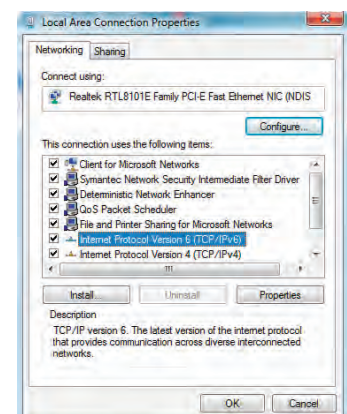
Local Area Connection Properties

Networking Sharing

Connect using:

Realtek RTL8101E Family PCI-E Fast Ethernet NIC (NDIS

Configure...

This connection uses the following items:

Client for Microsoft Networks
Symantec Network Security Intermediate Filter Driver
Deterministic Network Enhancer
QoS Packet Scheduler
File and Printer Sharing for Microsoft Networks
Internet Protocol Version 6 (TCP/IPv6)
Internet Protocol Version 4 (TCP/IPv4)

Install... Uninstall Properties

Description

TCP/IP version 6. The latest version of the internet protocol that provides communication across diverse interconnected networks.

OK Cancel